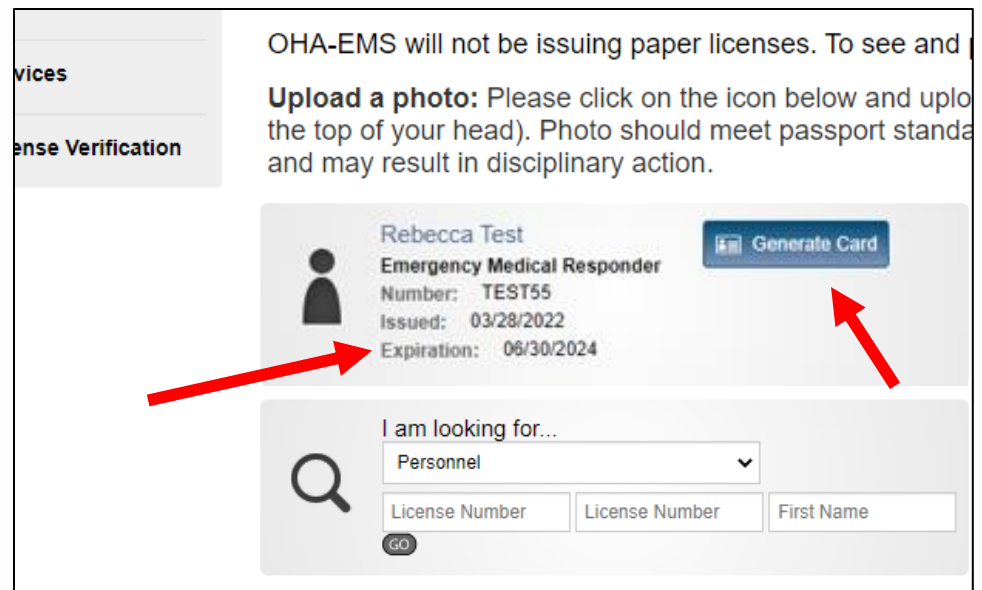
vices

ense Verification

OHA-EMS will not be issuing paper licenses. To see and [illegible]

**Upload a photo:** Please click on the icon below and uplo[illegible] the top of your head). Photo should meet passport standa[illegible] and may result in disciplinary action.

Rebecca Test
Emergency Medical Responder
Number: TEST55
Issued: 03/28/2022
Expiration: 06/30/2024

Generate Card

I am looking for...
Personnel

License Number | License Number | First Name

GO